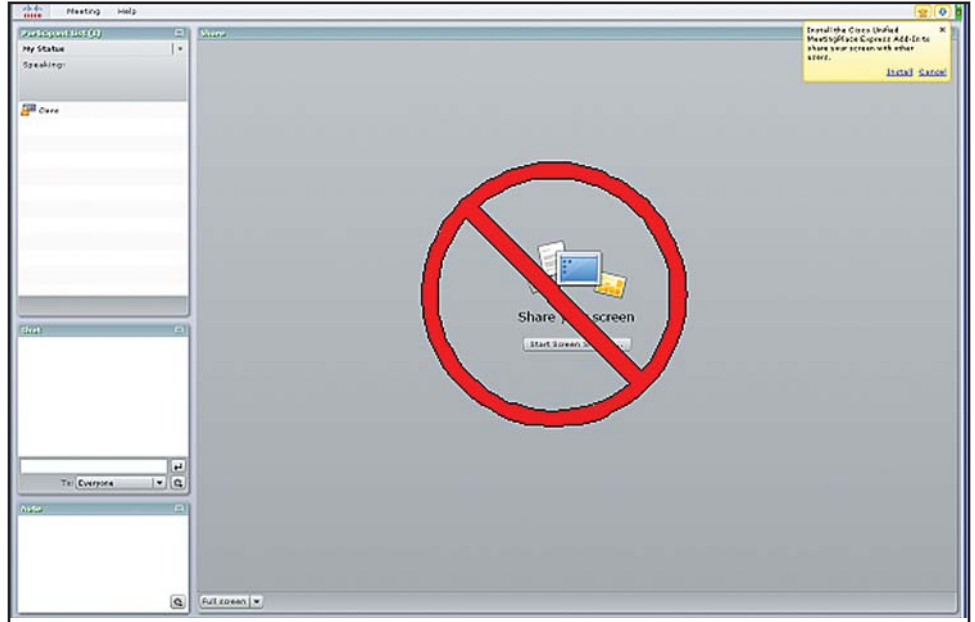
cisco Meeting Help

Participant List (1)

My Status

Speaking:

Dave

Share

Install the Cisco Unified MeetingPlace Express Add-In to share your screen with other users.

Install Cancel

Share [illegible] screen

Start Screen S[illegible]

Chat

To: Everyone

Note

Full screen